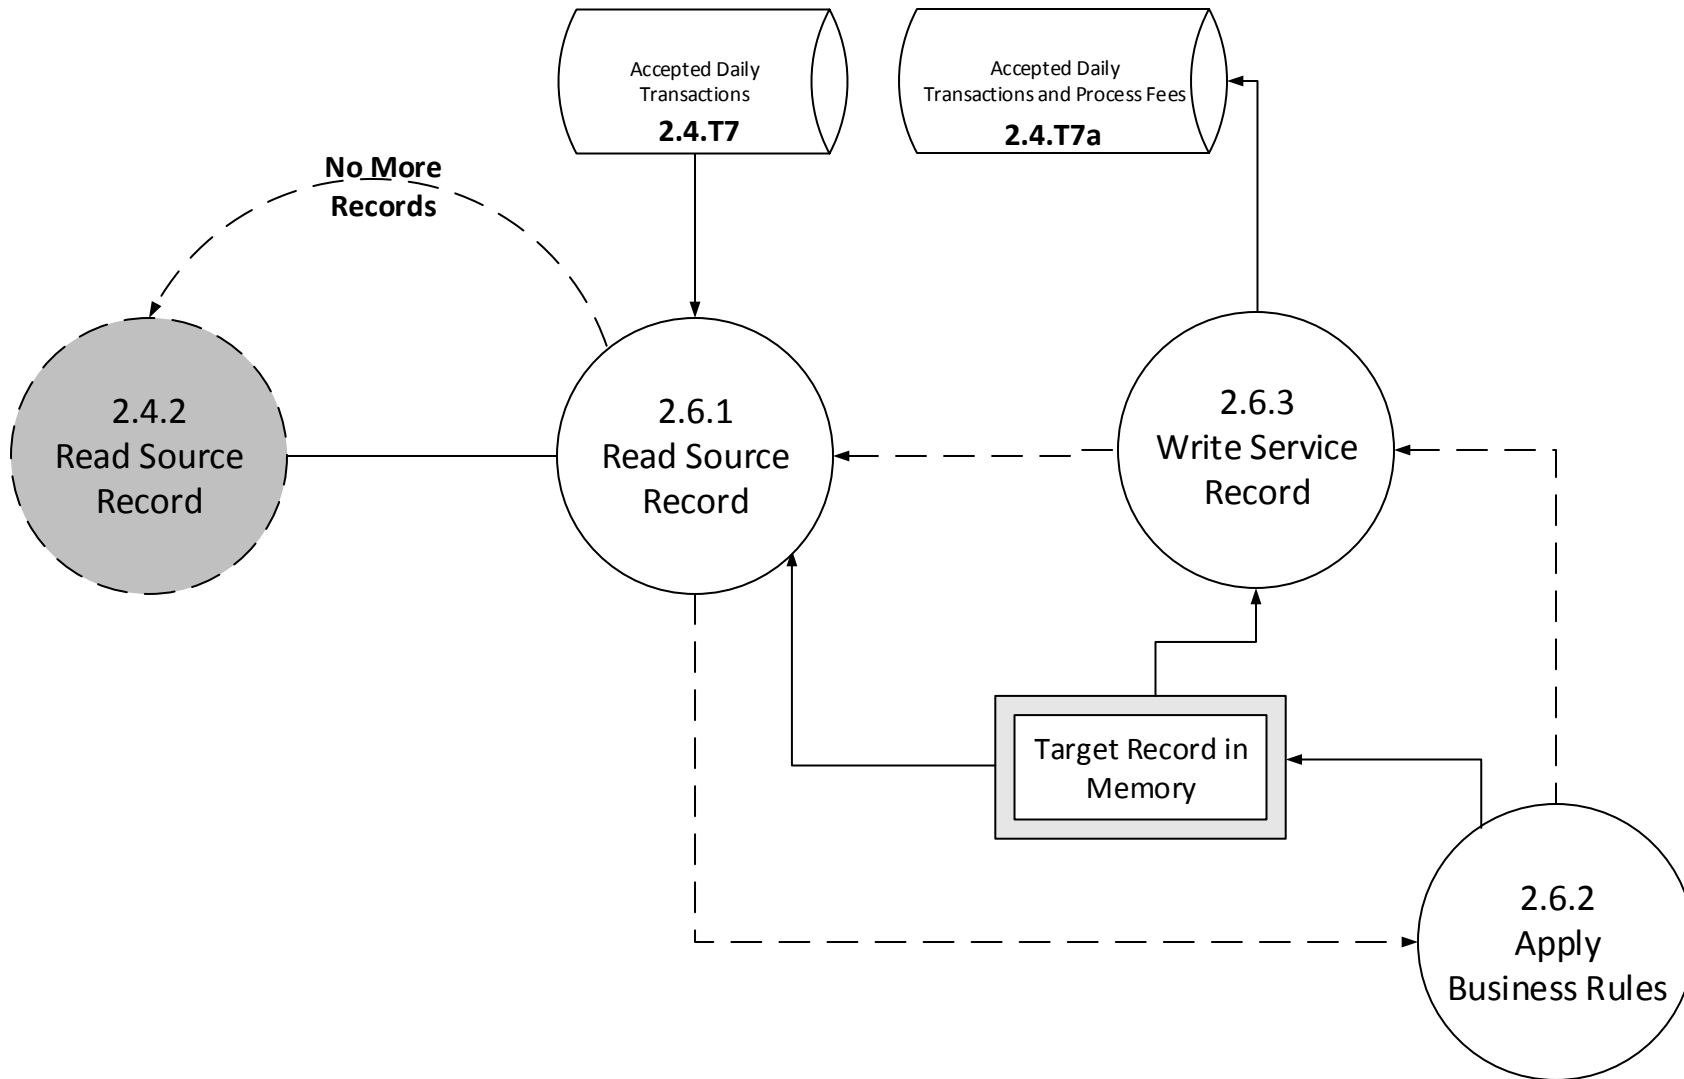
Accepted Daily Transactions
2.4.T7

Accepted Daily Transactions and Process Fees
2.4.T7a

No More Records

2.4.2
Read Source Record

2.6.1
Read Source Record

2.6.3
Write Service Record

Target Record in Memory

2.6.2
Apply Business Rules